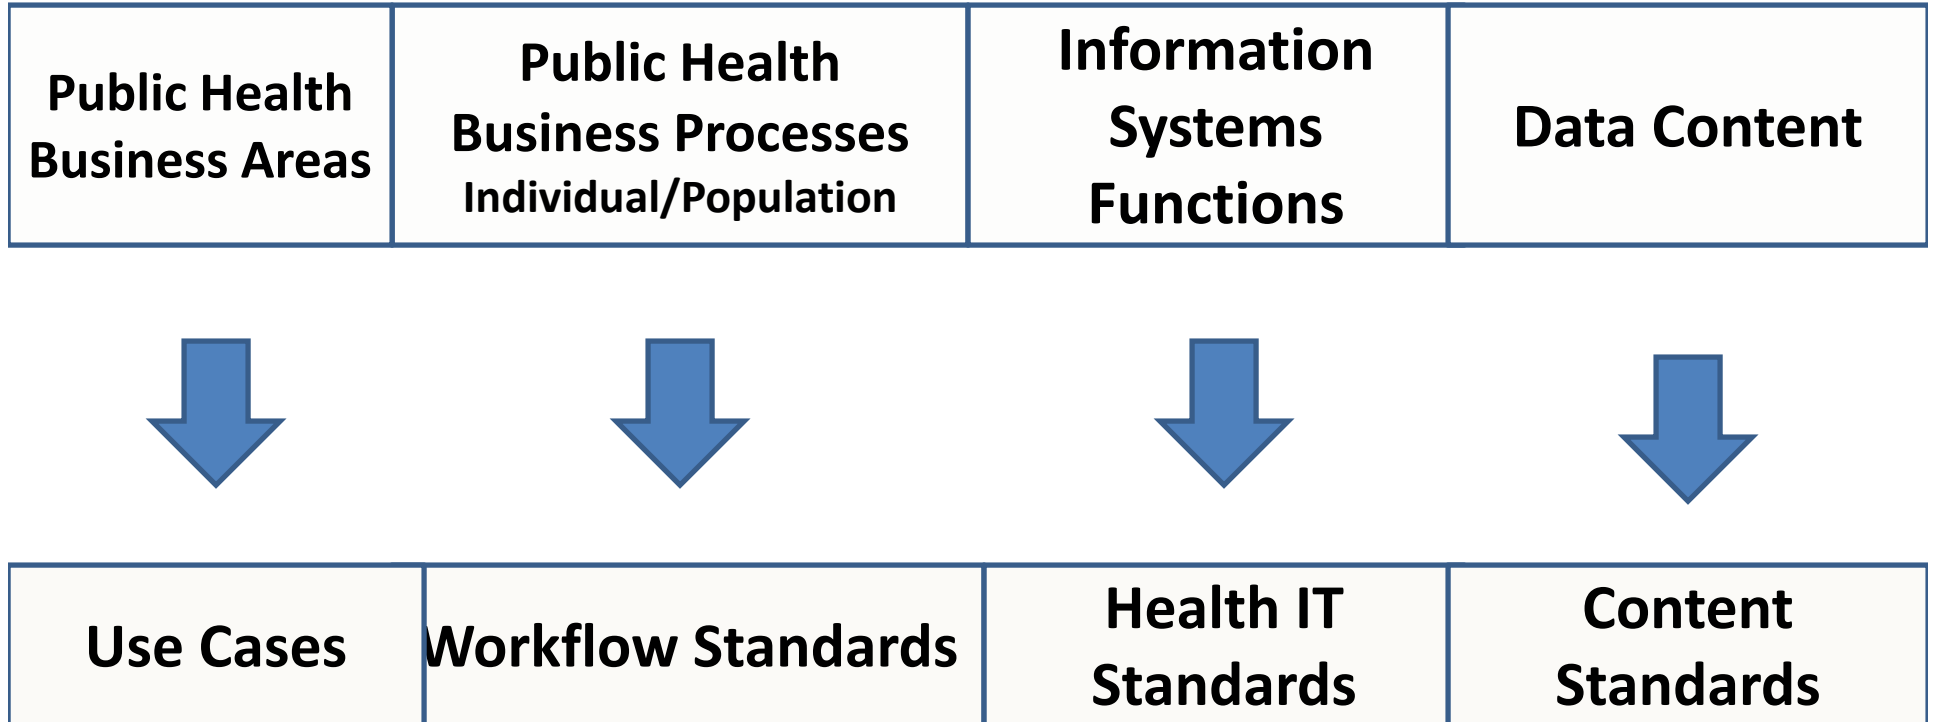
Public Health Business Areas

Public Health Business Processes Individual/Population

Information Systems Functions

Data Content

Use Cases

Workflow Standards

Health IT Standards

Content Standards